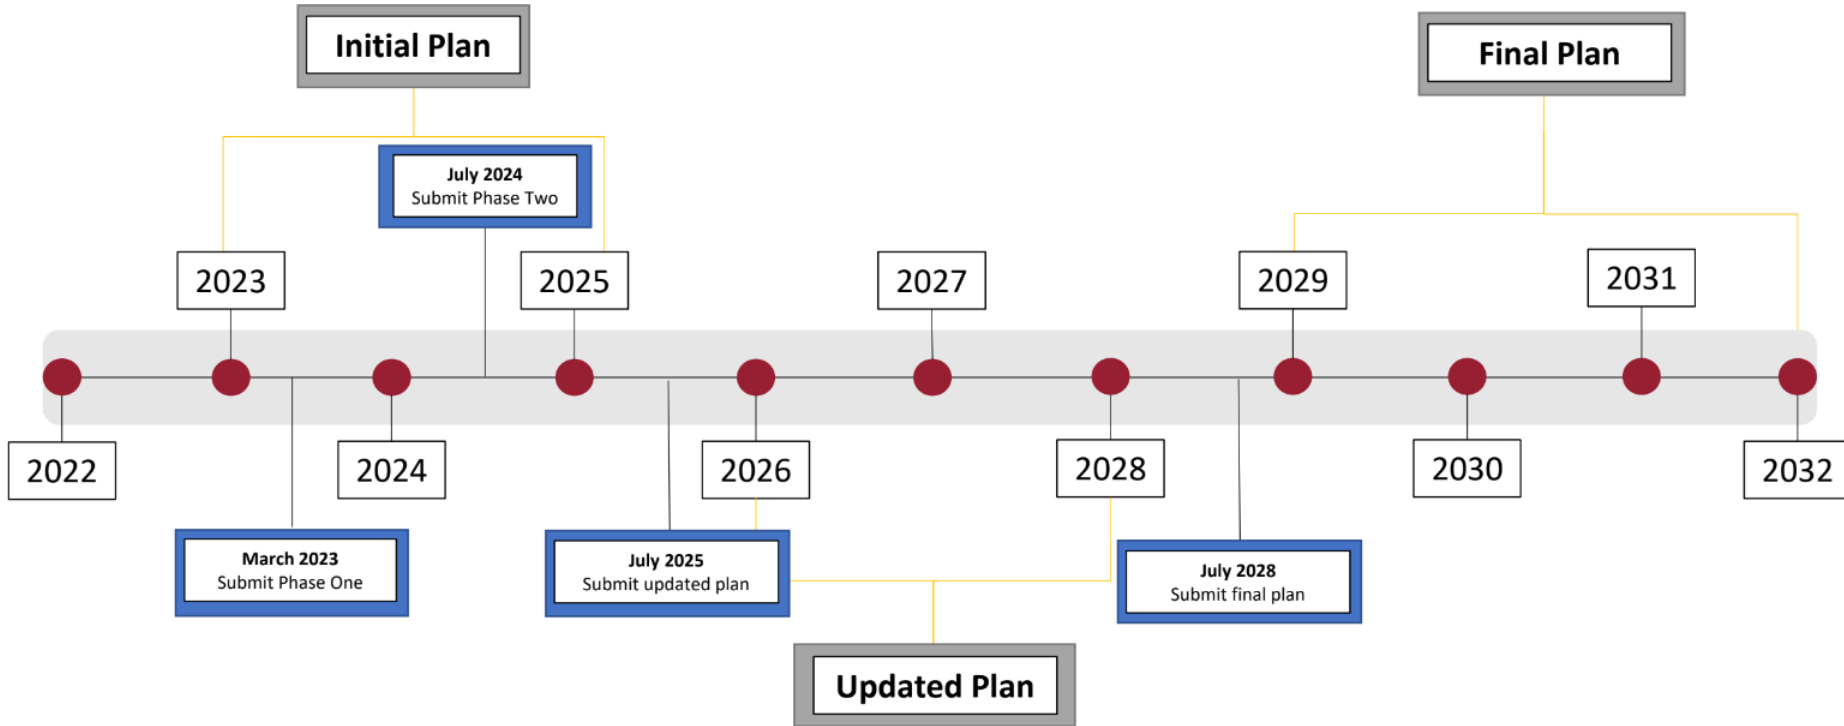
Initial Plan

Final Plan

July 2024
Submit Phase Two

2023

2025

2027

2029

2031

2022

2024

2026

2028

2030

2032

March 2023
Submit Phase One

July 2025
Submit updated plan

July 2028
Submit final plan

Updated Plan